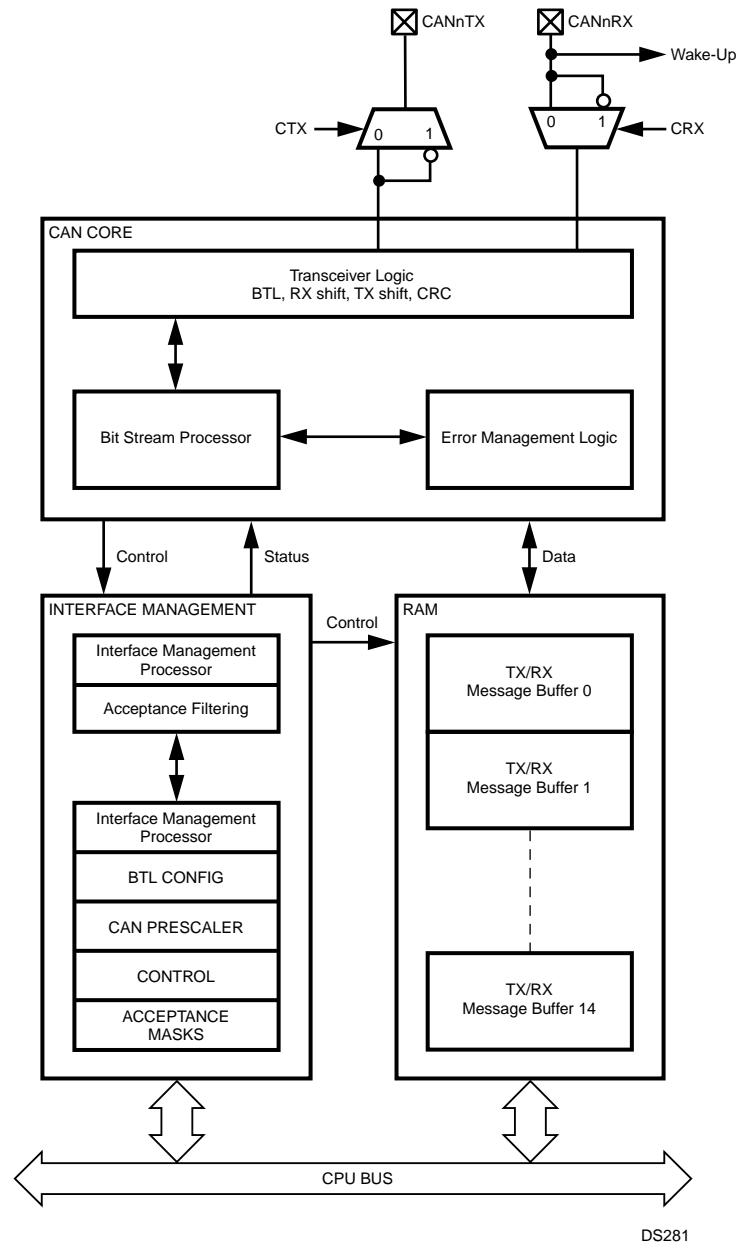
CANnTX
CANnRX
Wake-Up
CTX
0
1
0
1
CRX
CAN CORE
Transceiver Logic
BTL, RX shift, TX shift, CRC
Bit Stream Processor
Error Management Logic
Control
Status
Data
INTERFACE MANAGEMENT
Control
RAM
Interface Management Processor
Acceptance Filtering
TX/RX
Message Buffer 0
TX/RX
Message Buffer 1
Interface Management Processor
BTL CONFIG
CAN PRESCALER
CONTROL
ACCEPTANCE MASKS
TX/RX
Message Buffer 14
CPU BUS
DS281